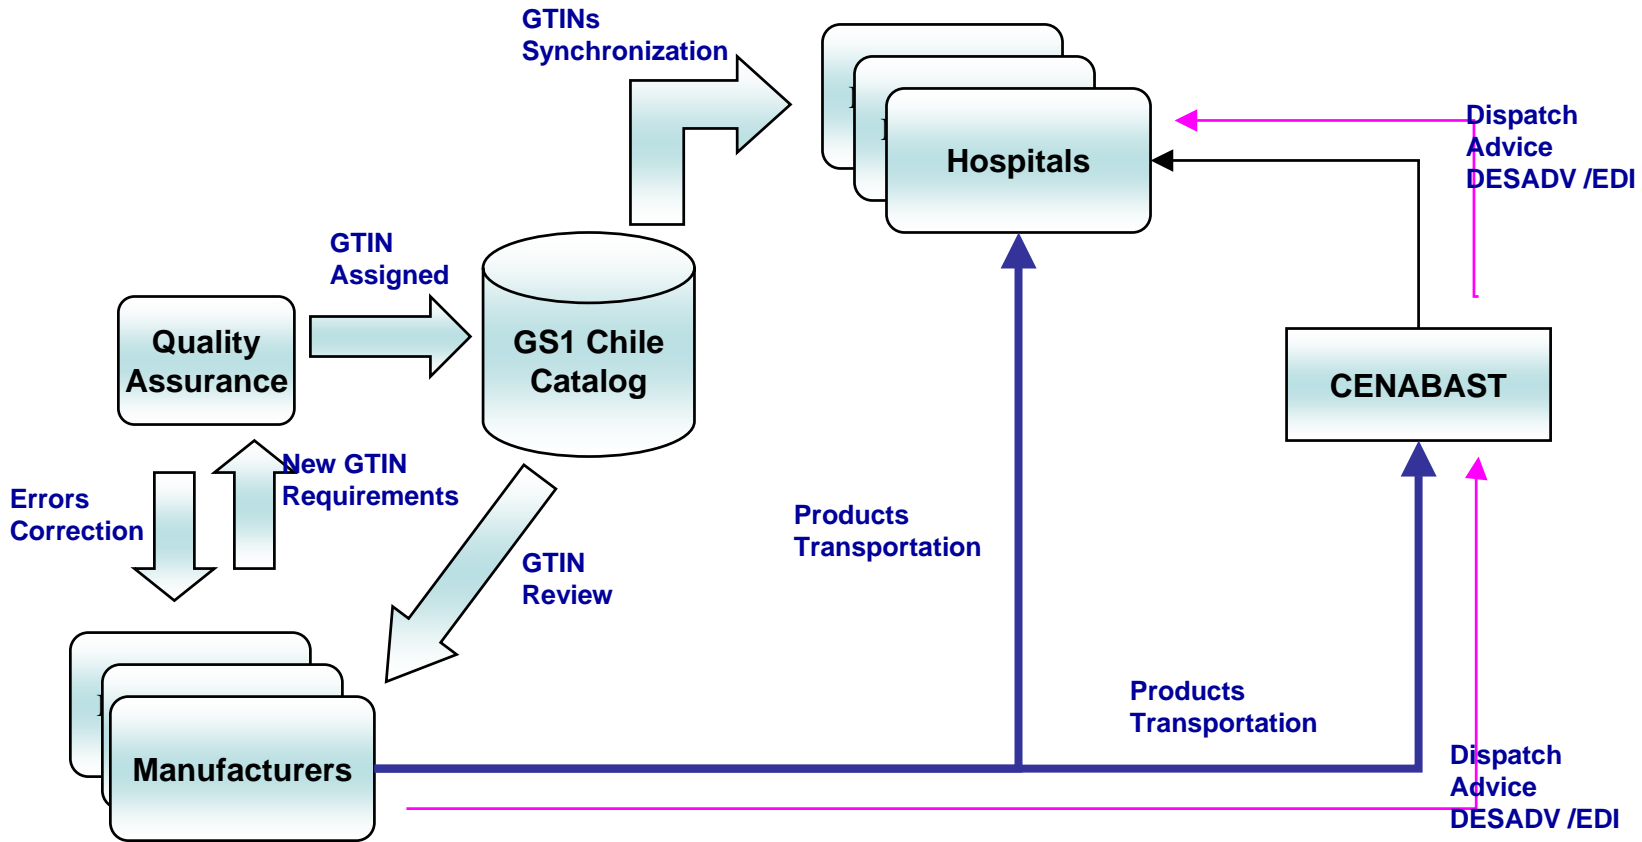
GTINs Synchronization

Hospitals

Dispatch Advice DESADV /EDI

GTIN Assigned

Quality Assurance

GS1 Chile Catalog

CENABAST

Errors Correction

New GTIN Requirements

GTIN Review

Products Transportation

Products Transportation

Manufacturers

Dispatch Advice DESADV /EDI